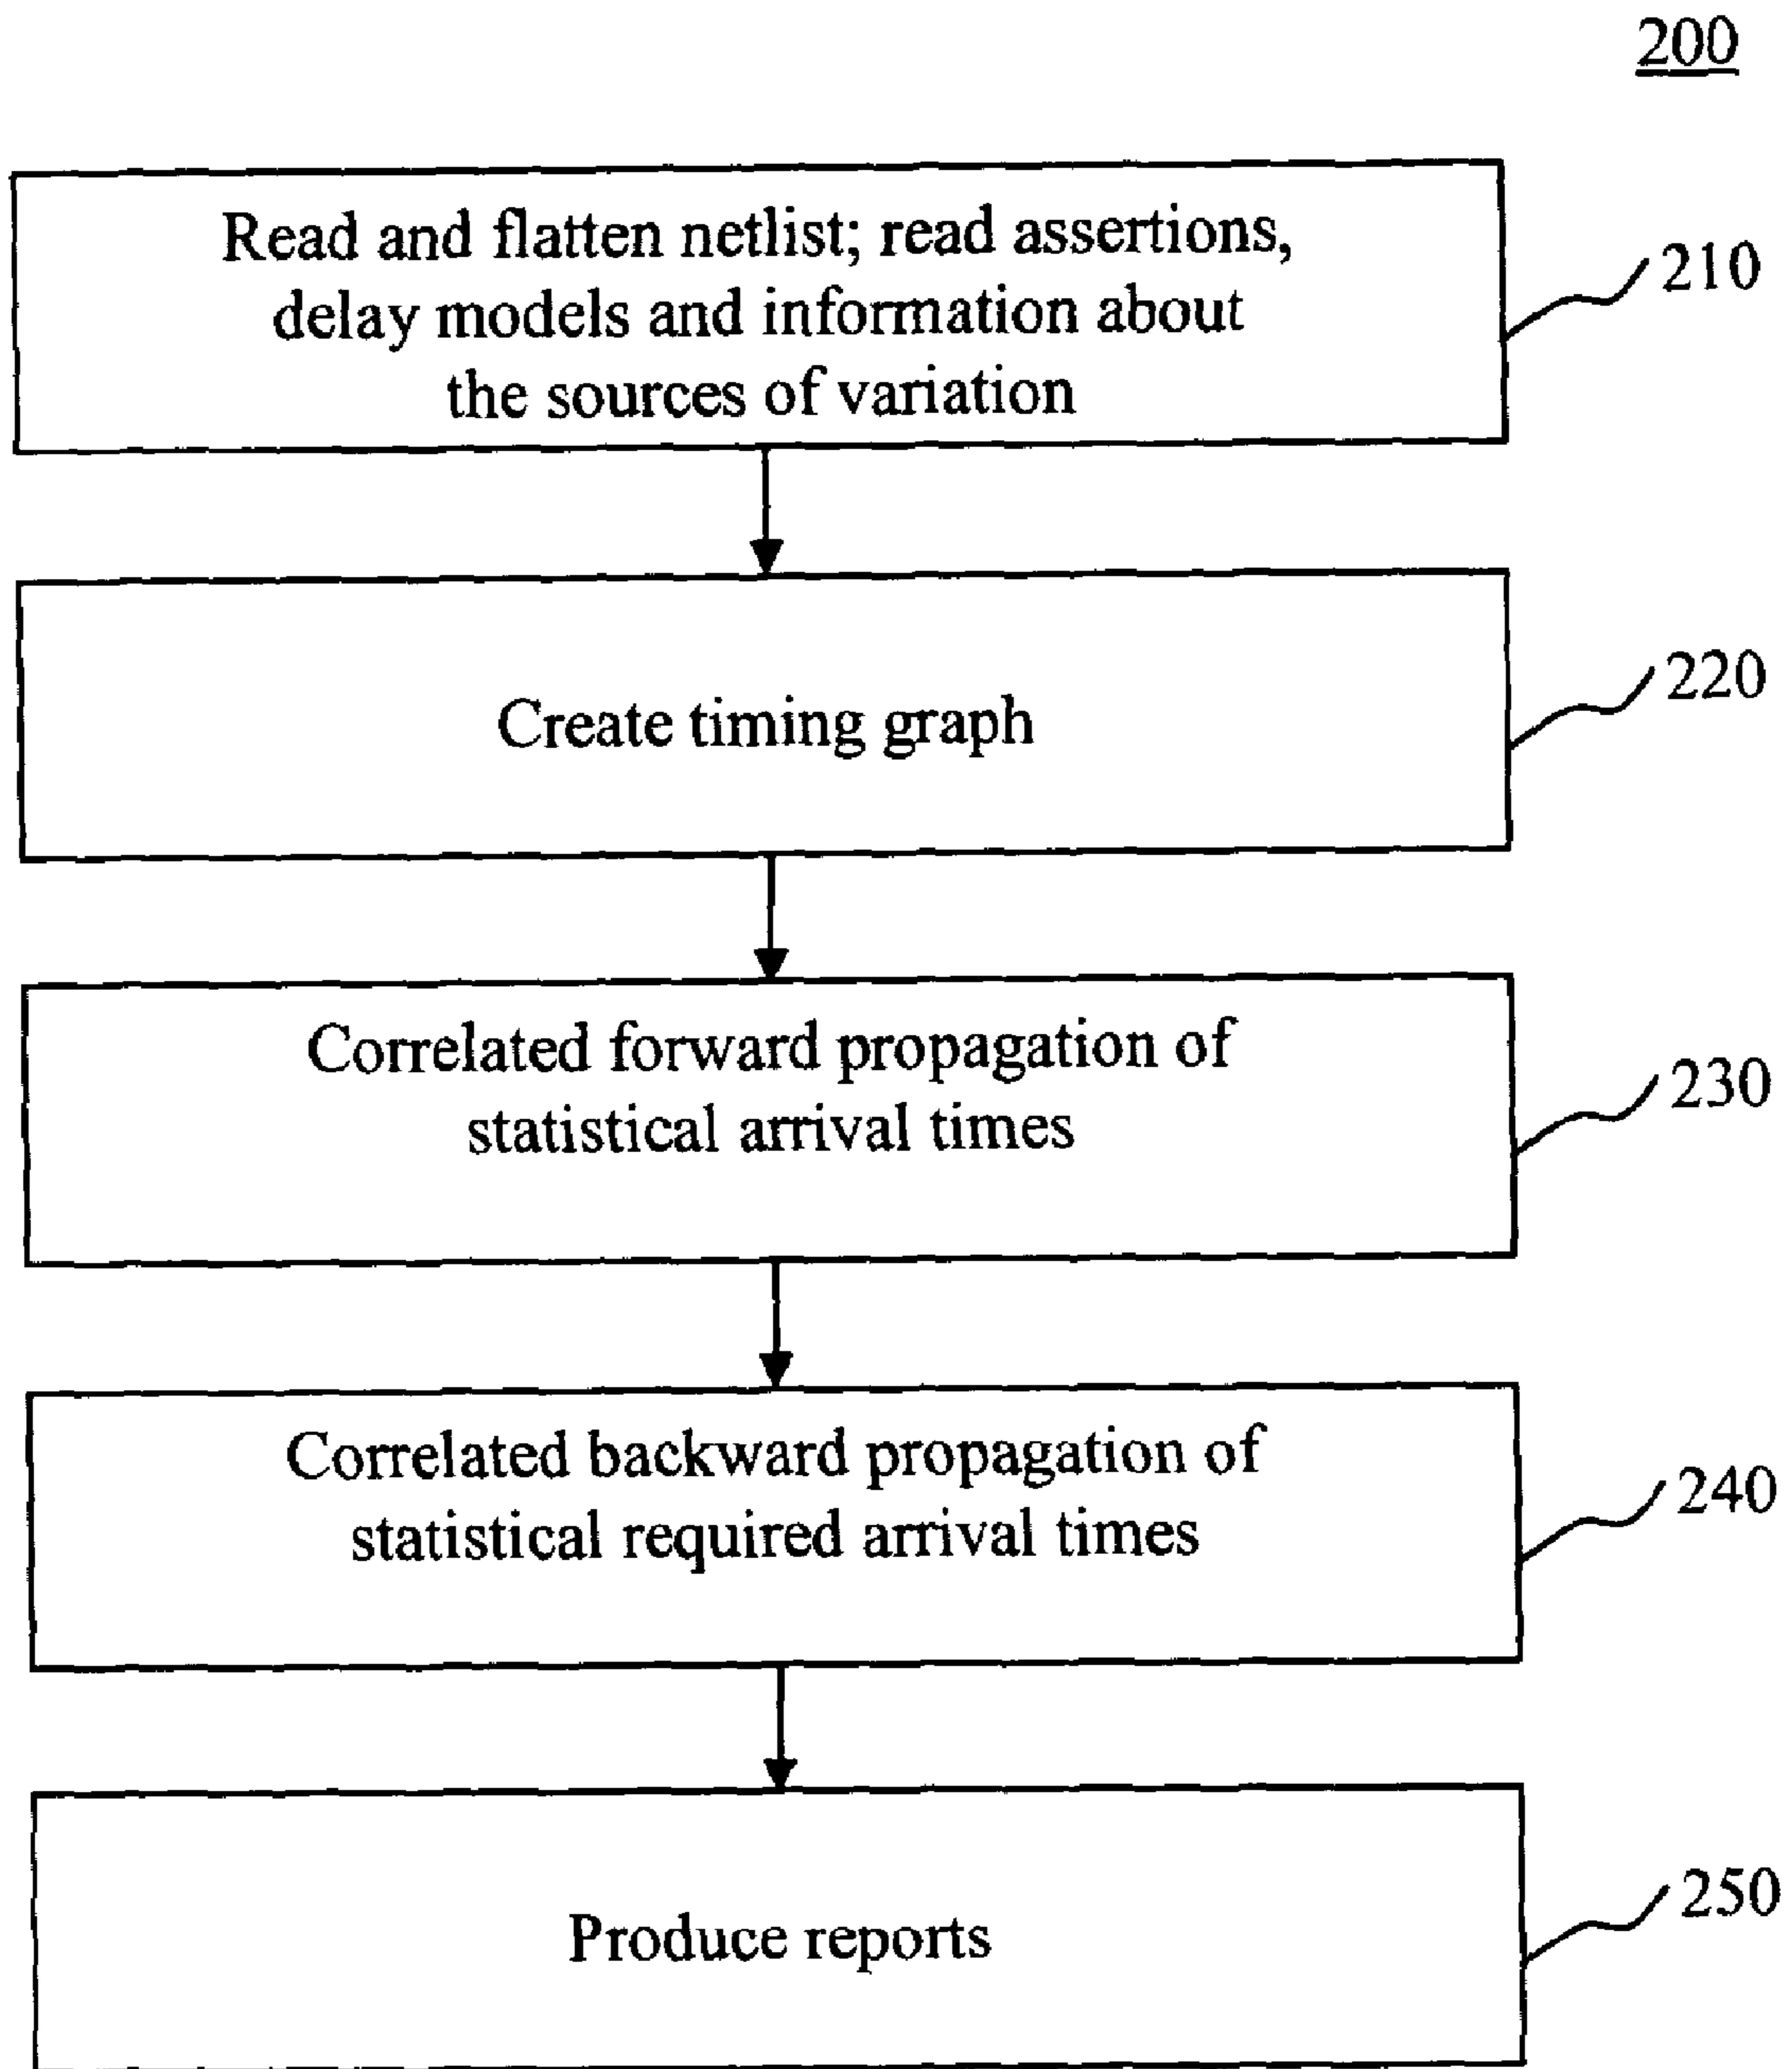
200

Read and flatten netlist; read assertions, delay models and information about the sources of variation

210

Create timing graph

220

Correlated forward propagation of statistical arrival times

230

Correlated backward propagation of statistical required arrival times

240

Produce reports

250